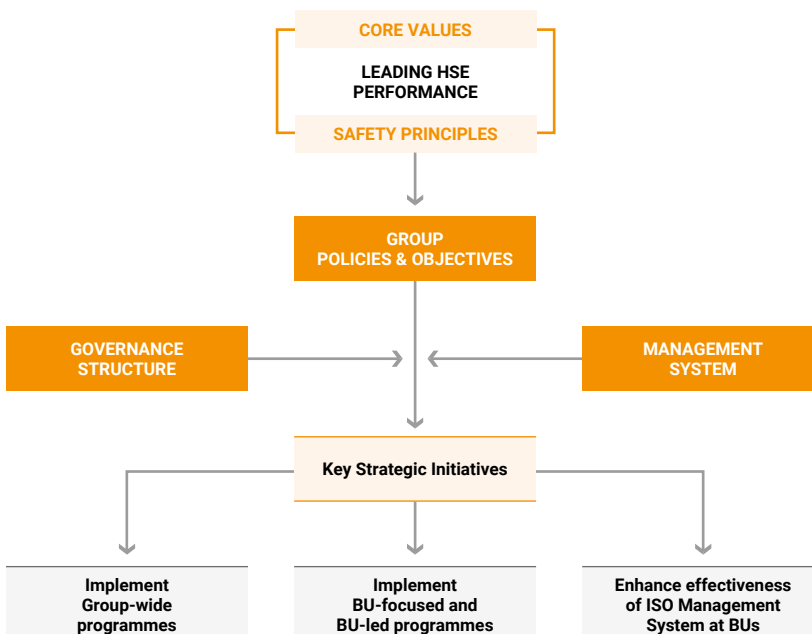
CORE VALUES

LEADING HSE PERFORMANCE

SAFETY PRINCIPLES

GROUP POLICIES & OBJECTIVES

GOVERNANCE STRUCTURE

MANAGEMENT SYSTEM

Key Strategic Initiatives

Implement Group-wide programmes

Implement BU-focused and BU-led programmes

Enhance effectiveness of ISO Management System at BUs